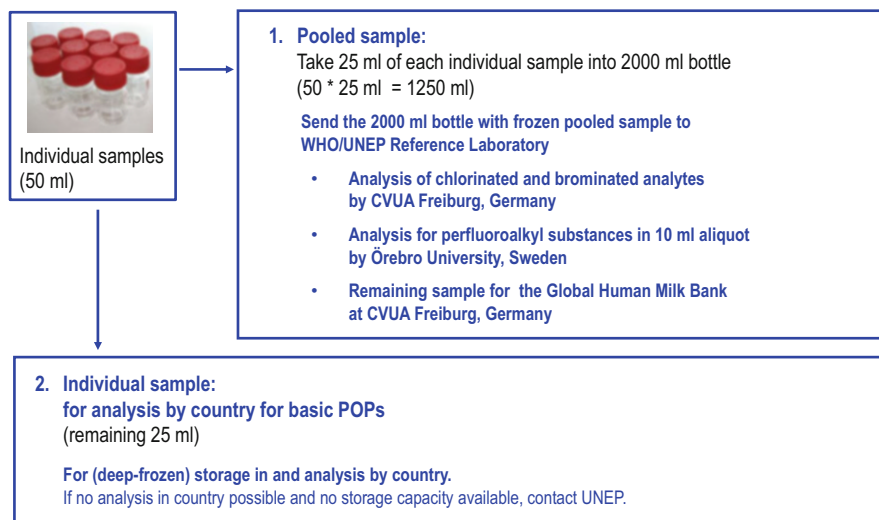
Individual samples (50 ml)

1. Pooled sample:
Take 25 ml of each individual sample into 2000 ml bottle (50 * 25 ml = 1250 ml)

Send the 2000 ml bottle with frozen pooled sample to WHO/UNEP Reference Laboratory

• Analysis of chlorinated and brominated analytes by CVUA Freiburg, Germany

• Analysis for perfluoroalkyl substances in 10 ml aliquot by Örebro University, Sweden

• Remaining sample for the Global Human Milk Bank at CVUA Freiburg, Germany

2. Individual sample:
for analysis by country for basic POPs
(remaining 25 ml)

For (deep-frozen) storage in and analysis by country.
If no analysis in country possible and no storage capacity available, contact UNEP.